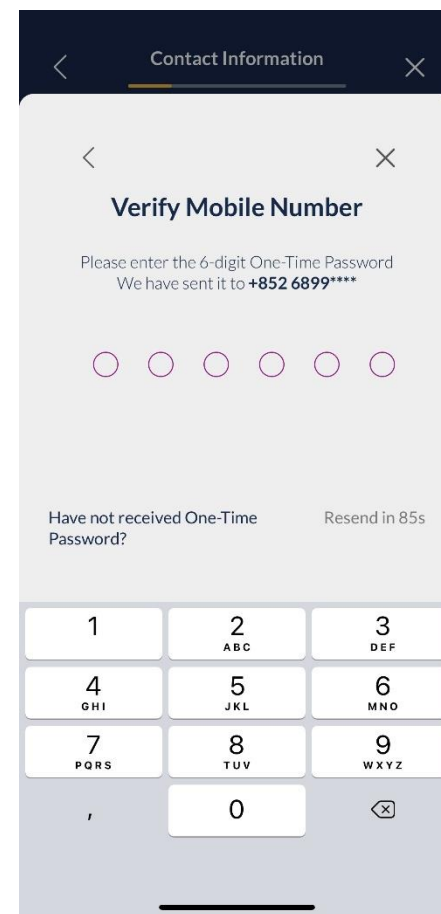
Contact Information

Verify Mobile Number

Please enter the 6-digit One-Time Password
We have sent it to **+852 6899\*\*\*\***

Have not received One-Time Password?

Resend in 85s

1
2 ABC
3 DEF
4 GHI
5 JKL
6 MNO
7 PQRS
8 TUV
9 WXYZ
,
0